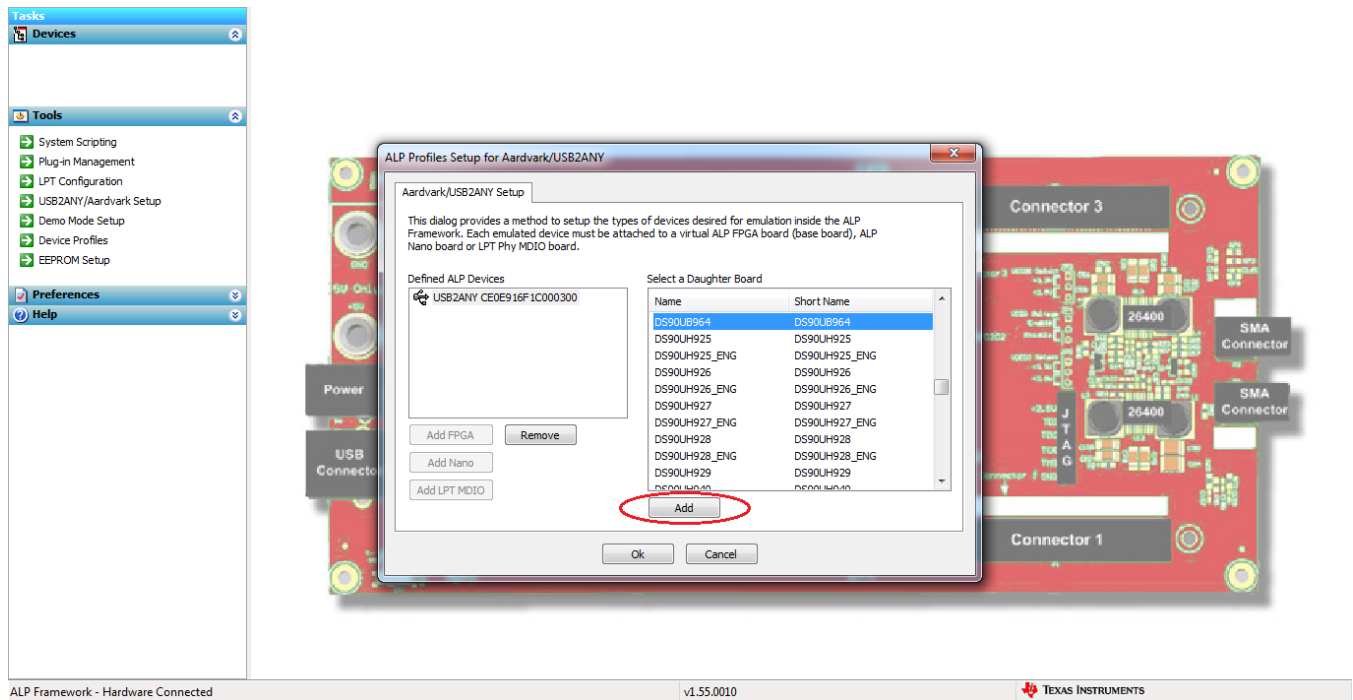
Tasks
Devices
Tools
System Scripting
Plug-in Management
LPT Configuration
USB2ANY/Aardvark Setup
Demo Mode Setup
Device Profiles
EEPROM Setup
Preferences
Help

ALP Profiles Setup for Aardvark/USB2ANY

Aardvark/USB2ANY Setup

This dialog provides a method to setup the types of devices desired for emulation inside the ALP Framework. Each emulated device must be attached to a virtual ALP FPGA board (base board), ALP Nano board or LPT Phy MDIO board.

Defined ALP Devices
USB2ANY CE0E916F1C000300

Add FPGA
Remove
Add Nano
Add LPT MDIO

Select a Daughter Board

| Name | Short Name |
|---|---|
| DS90UB964 | DS90UB964 |
| DS90UH925 | DS90UH925 |
| DS90UH925_ENG | DS90UH925_ENG |
| DS90UH926 | DS90UH926 |
| DS90UH926_ENG | DS90UH926_ENG |
| DS90UH927 | DS90UH927 |
| DS90UH927_ENG | DS90UH927_ENG |
| DS90UH928 | DS90UH928 |
| DS90UH928_ENG | DS90UH928_ENG |
| DS90UH929 | DS90UH929 |
| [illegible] | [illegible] |

Add

Ok
Cancel

Connector 3
Connector 1
Power
USB Connector
SMA Connector
SMA Connector
26400
26400
J T A G

ALP Framework - Hardware Connected
v1.55.0010
TEXAS INSTRUMENTS